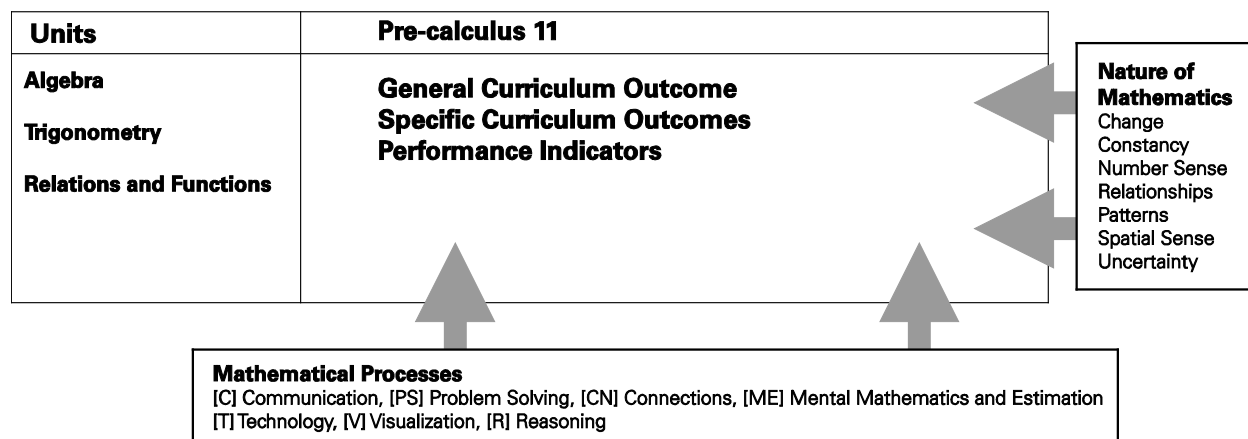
| Units | Pre-calculus 11 |
|---|---|
| Algebra<br>Trigonometry<br>Relations and Functions | General Curriculum Outcome<br>Specific Curriculum Outcomes<br>Performance Indicators |

Nature of Mathematics
Change
Constancy
Number Sense
Relationships
Patterns
Spatial Sense
Uncertainty

Mathematical Processes
[C] Communication, [PS] Problem Solving, [CN] Connections, [ME] Mental Mathematics and Estimation
[T] Technology, [V] Visualization, [R] Reasoning